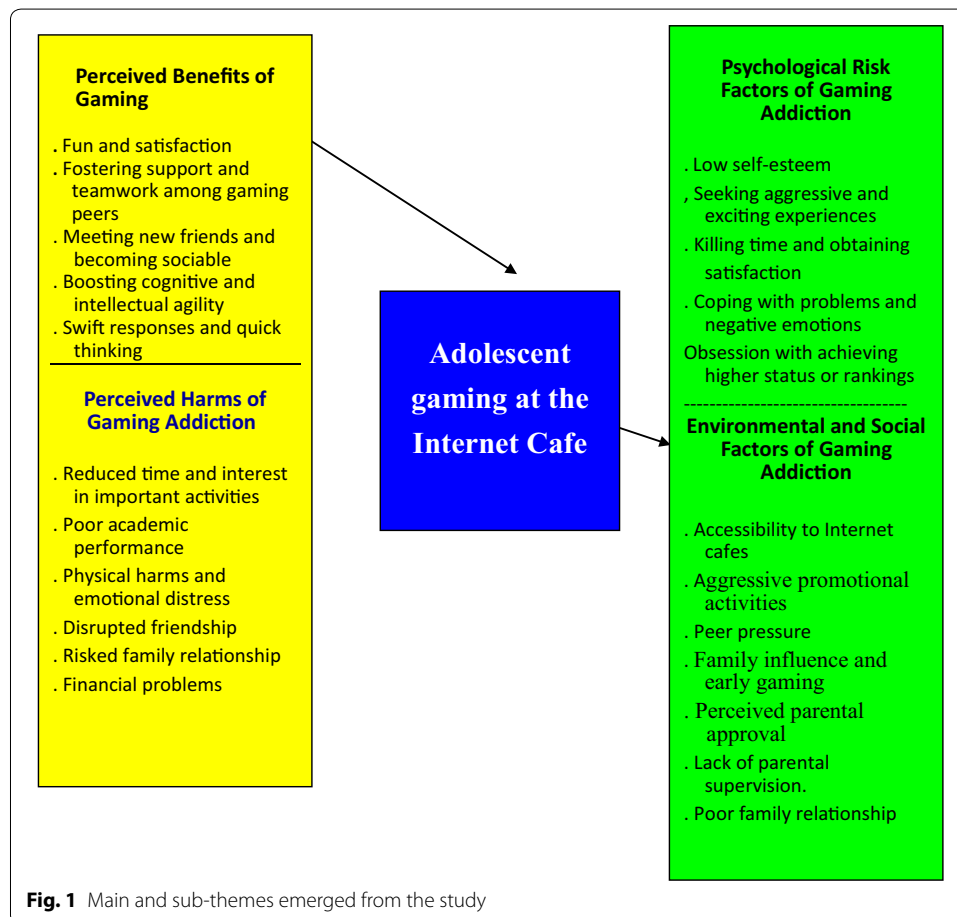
Perceived Benefits of Gaming

. Fun and satisfaction
. Fostering support and teamwork among gaming peers
. Meeting new friends and becoming sociable
. Boosting cognitive and intellectual agility
. Swift responses and quick thinking

Perceived Harms of Gaming Addiction

. Reduced time and interest in important activities
. Poor academic performance
. Physical harms and emotional distress
. Disrupted friendship
. Risked family relationship
. Financial problems

Adolescent gaming at the Internet Cafe

Psychological Risk Factors of Gaming Addiction

. Low self-esteem
, Seeking aggressive and exciting experiences
. Killing time and obtaining satisfaction
. Coping with problems and negative emotions
Obsession with achieving higher status or rankings

Environmental and Social Factors of Gaming Addiction

. Accessibility to Internet cafes
. Aggressive promotional activities
. Peer pressure
. Family influence and early gaming
. Perceived parental approval
. Lack of parental supervision.
. Poor family relationship

Fig. 1 Main and sub-themes emerged from the study